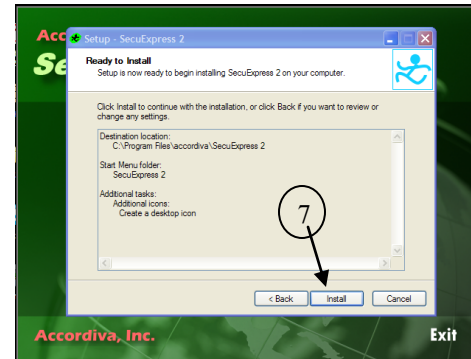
Acc
Se
Setup - SecuExpress 2
Ready to Install
Setup is now ready to begin installing SecuExpress 2 on your computer.
Click Install to continue with the installation, or click Back if you want to review or change any settings.
Destination location:
C:\Program Files\accordiva\SecuExpress 2

Start Menu folder:
SecuExpress 2

Additional tasks:
Additional icons:
Create a desktop icon
7
< Back
Install
Cancel
Accordiva, Inc.
Exit